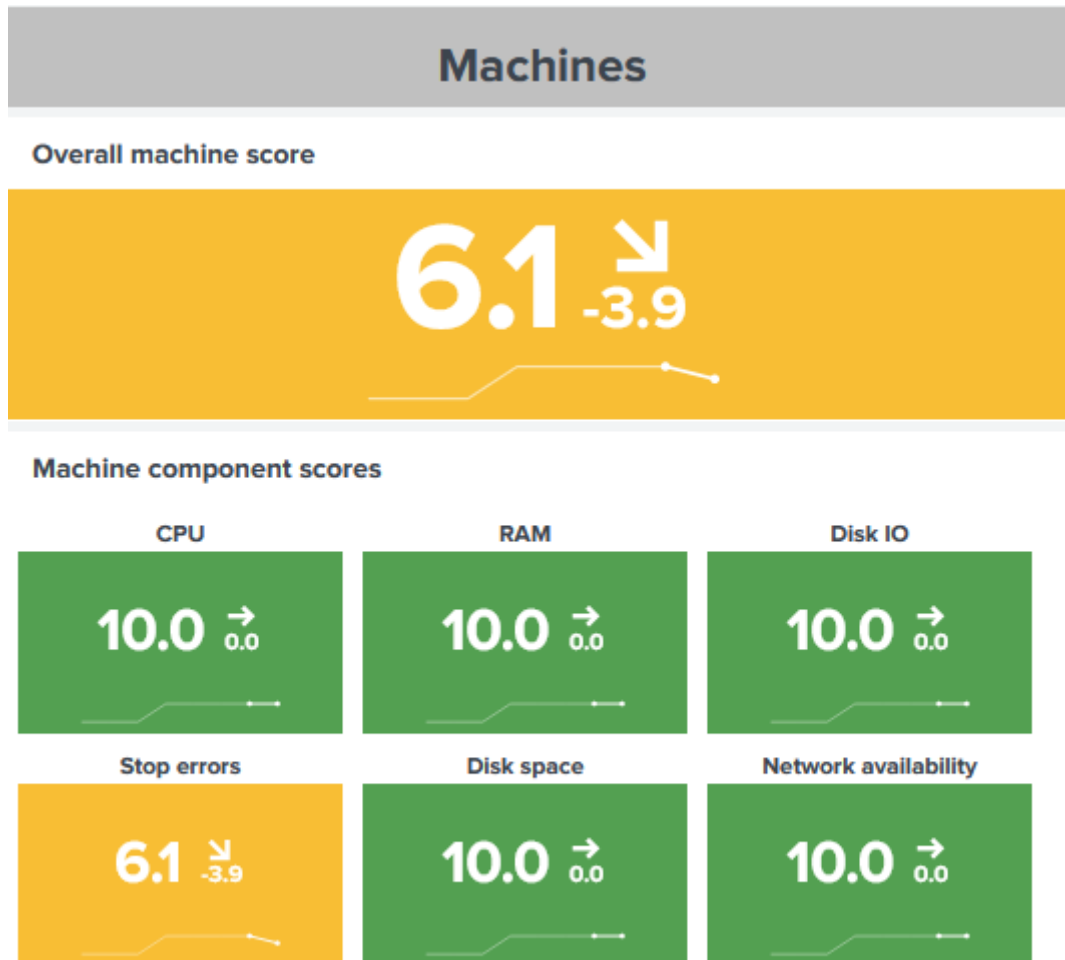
Machines

Overall machine score

6.1 ↘ -3.9

Machine component scores

CPU

10.0 → 0.0

RAM

10.0 → 0.0

Disk IO

10.0 → 0.0

Stop errors

6.1 ↘ -3.9

Disk space

10.0 → 0.0

Network availability

10.0 → 0.0